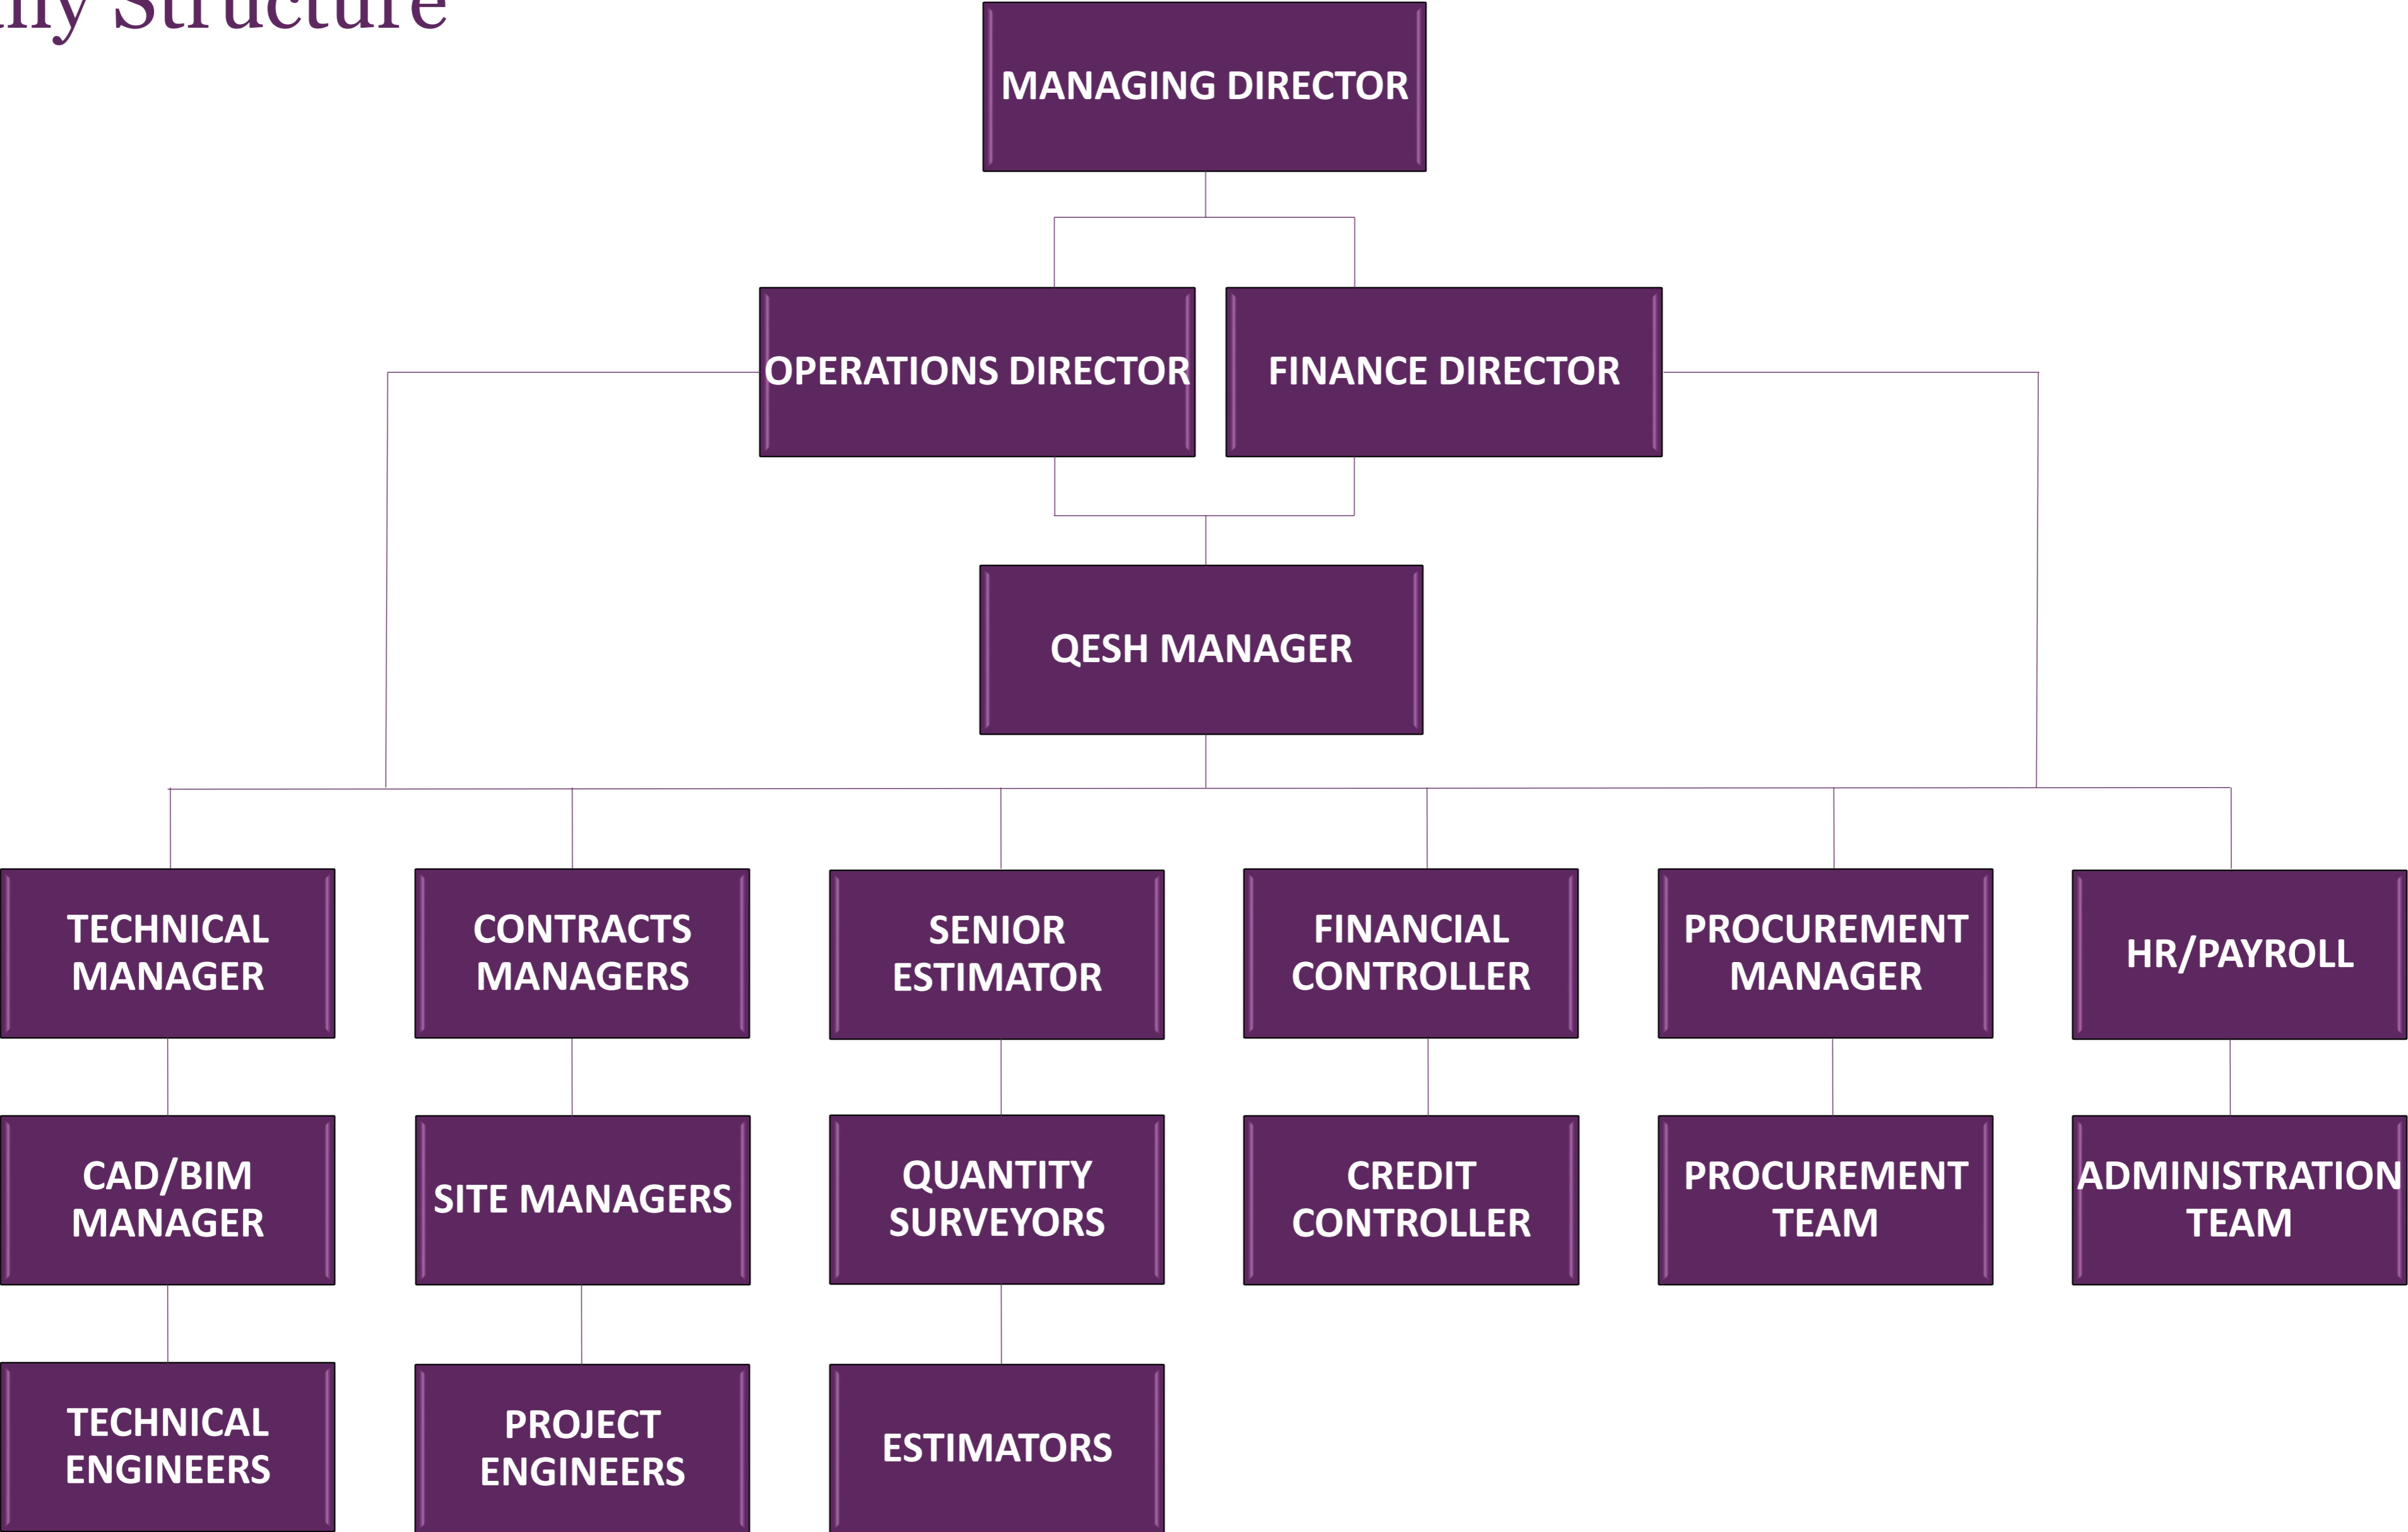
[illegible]ny Structure

MANAGING DIRECTOR

OPERATIONS DIRECTOR

FINANCE DIRECTOR

QESH MANAGER

TECHNICAL MANAGER

CONTRACTS MANAGERS

SENIOR ESTIMATOR

FINANCIAL CONTROLLER

PROCUREMENT MANAGER

HR/PAYROLL

CAD/BIM MANAGER

SITE MANAGERS

QUANTITY SURVEYORS

CREDIT CONTROLLER

PROCUREMENT TEAM

ADMINISTRATION TEAM

TECHNICAL ENGINEERS

PROJECT ENGINEERS

ESTIMATORS